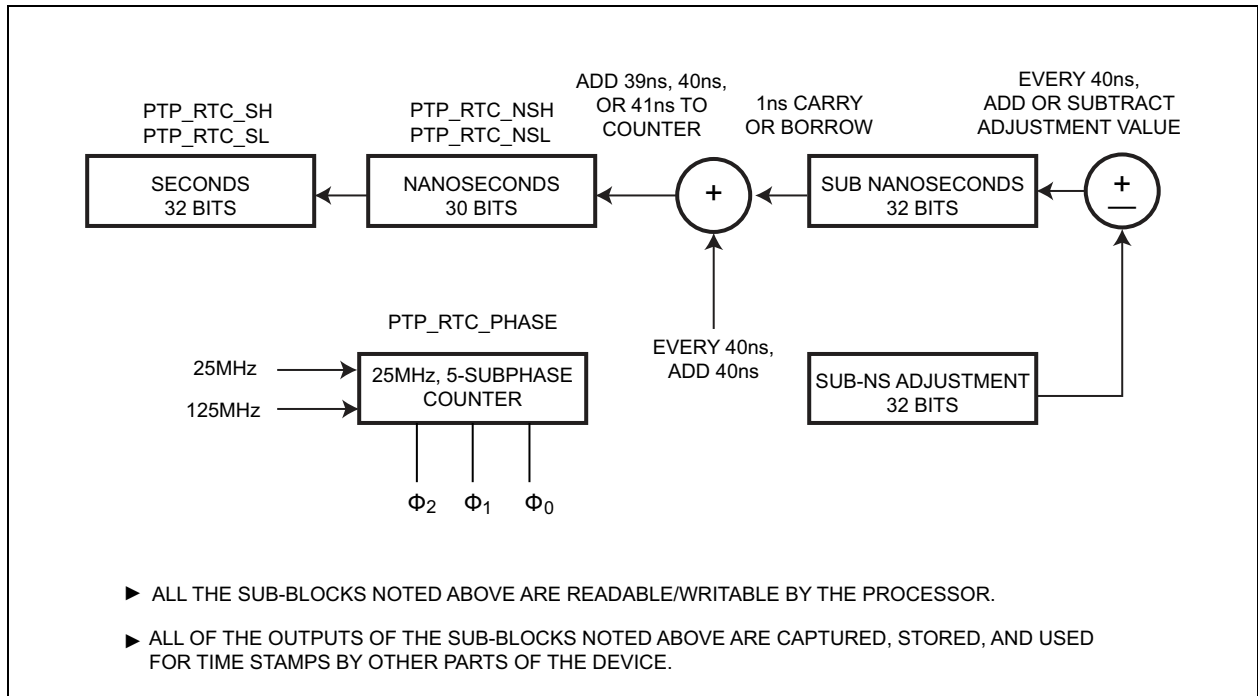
PTP_RTC_SH
PTP_RTC_SL

SECONDS
32 BITS

PTP_RTC_NSH
PTP_RTC_NSL

NANOSECONDS
30 BITS

ADD 39ns, 40ns, OR 41ns TO COUNTER

+

1ns CARRY OR BORROW

SUB NANOSECONDS
32 BITS

EVERY 40ns, ADD OR SUBTRACT ADJUSTMENT VALUE

$\pm$

EVERY 40ns, ADD 40ns

SUB-NS ADJUSTMENT
32 BITS

PTP_RTC_PHASE

25MHz

125MHz

25MHz, 5-SUBPHASE COUNTER

$\Phi_2$ $\Phi_1$ $\Phi_0$

► ALL THE SUB-BLOCKS NOTED ABOVE ARE READABLE/WRITABLE BY THE PROCESSOR.

► ALL OF THE OUTPUTS OF THE SUB-BLOCKS NOTED ABOVE ARE CAPTURED, STORED, AND USED FOR TIME STAMPS BY OTHER PARTS OF THE DEVICE.